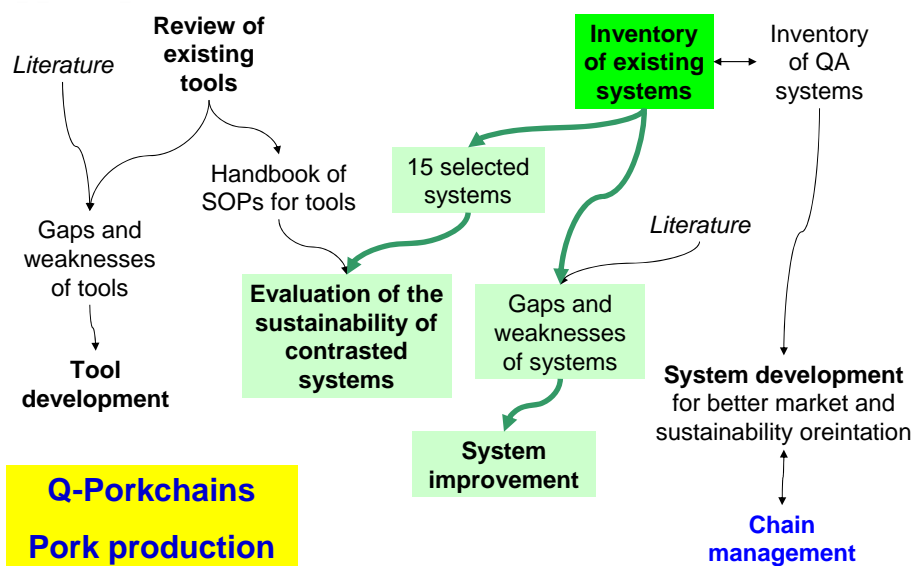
Literature

Review of existing tools

Inventory of existing systems

Inventory of QA systems

Handbook of SOPs for tools

15 selected systems

Gaps and weaknesses of tools

Literature

Evaluation of the sustainability of contrasted systems

Gaps and weaknesses of systems

Tool development

System development for better market and sustainability oreintation

System improvement

Q-Porkchains

Pork production

Chain management